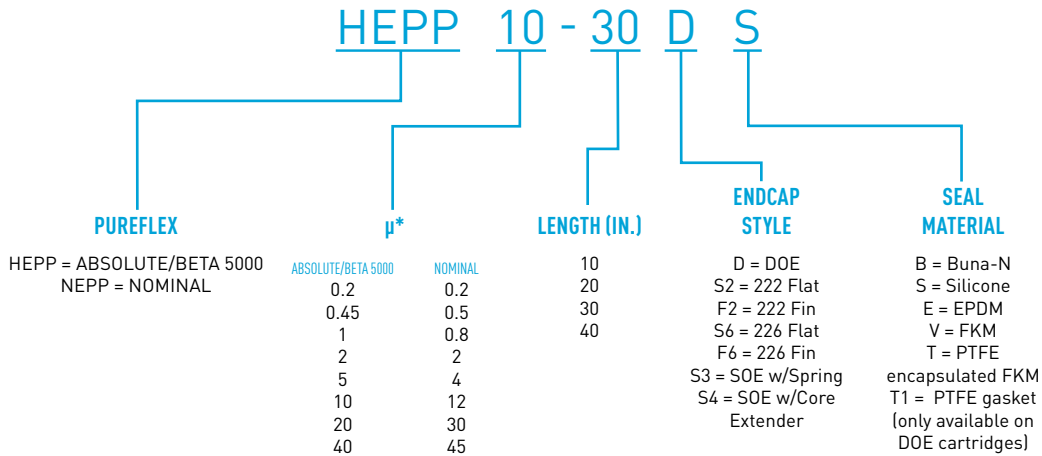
HEPP 10 - 30 D S

PUREFLEX

HEPP = ABSOLUTE/BETA 5000
NEPP = NOMINAL

µ*

| ABSOLUTE/BETA 5000 | NOMINAL |
|---|---|
| 0.2 | 0.2 |
| 0.45 | 0.5 |
| 1 | 0.8 |
| 2 | 2 |
| 5 | 4 |
| 10 | 12 |
| 20 | 30 |
| 40 | 45 |

LENGTH (IN.)

10
20
30
40

ENDCAP STYLE

D = DOE
S2 = 222 Flat
F2 = 222 Fin
S6 = 226 Flat
F6 = 226 Fin
S3 = SOE w/Spring
S4 = SOE w/Core Extender

SEAL MATERIAL

B = Buna-N
S = Silicone
E = EPDM
V = FKM
T = PTFE encapsulated FKM
T1 = PTFE gasket (only available on DOE cartridges)